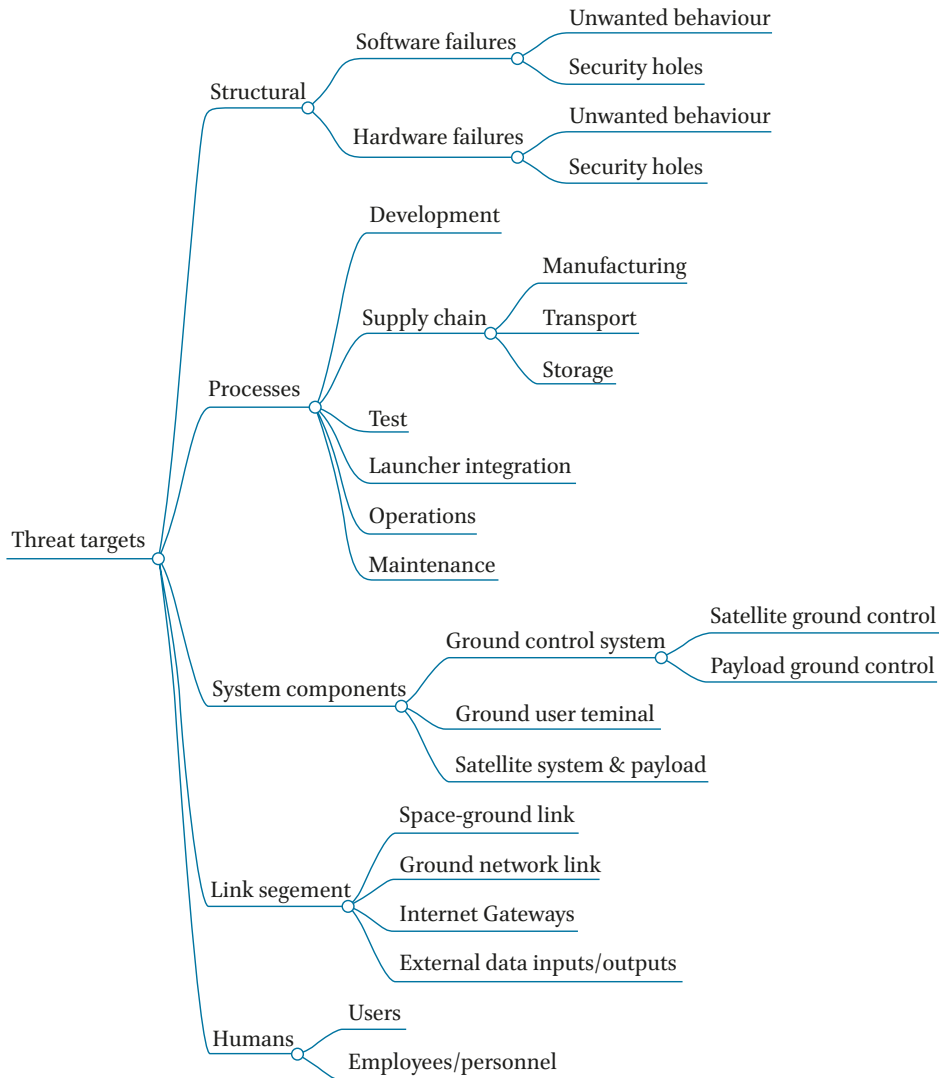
Threat targets

Structural

Software failures

Unwanted behaviour

Security holes

Hardware failures

Unwanted behaviour

Security holes

Processes

Development

Supply chain

Manufacturing

Transport

Storage

Test

Launcher integration

Operations

Maintenance

System components

Ground control system

Satellite ground control

Payload ground control

Ground user teminal

Satellite system & payload

Link segement

Space-ground link

Ground network link

Internet Gateways

External data inputs/outputs

Humans

Users

Employees/personnel